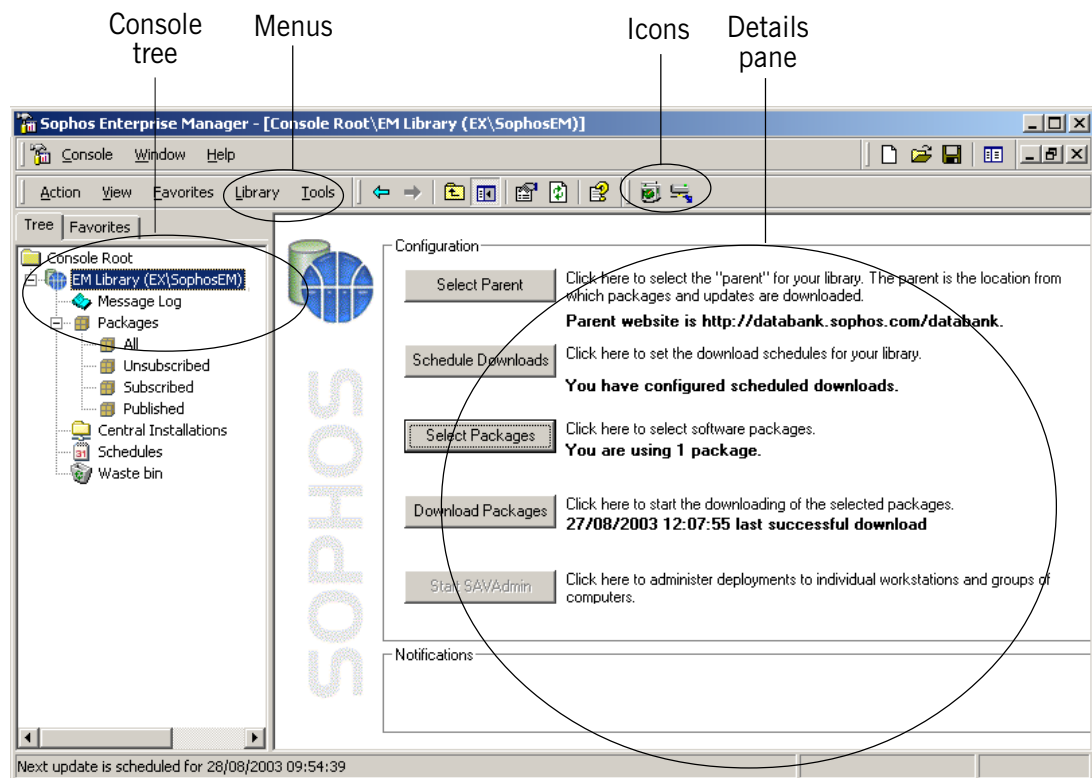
Console tree

Menus

Icons

Details pane

Sophos Enterprise Manager - [Console Root\EM Library (EX\SophosEM)]

Console Window Help

Action View Favorites Library Tools

Tree Favorites

Console Root
EM Library (EX\SophosEM)
Message Log
Packages
All
Unsubscribed
Subscribed
Published
Central Installations
Schedules
Waste bin

SOPHOS

Configuration

Select Parent
Click here to select the "parent" for your library. The parent is the location from which packages and updates are downloaded.
Parent website is http://databank.sophos.com/databank.

Schedule Downloads
Click here to set the download schedules for your library.
You have configured scheduled downloads.

Select Packages
Click here to select software packages.
You are using 1 package.

Download Packages
Click here to start the downloading of the selected packages.
27/08/2003 12:07:55 last successful download

Start SAVAdmin
Click here to administer deployments to individual workstations and groups of computers.

Notifications

Next update is scheduled for 28/08/2003 09:54:39